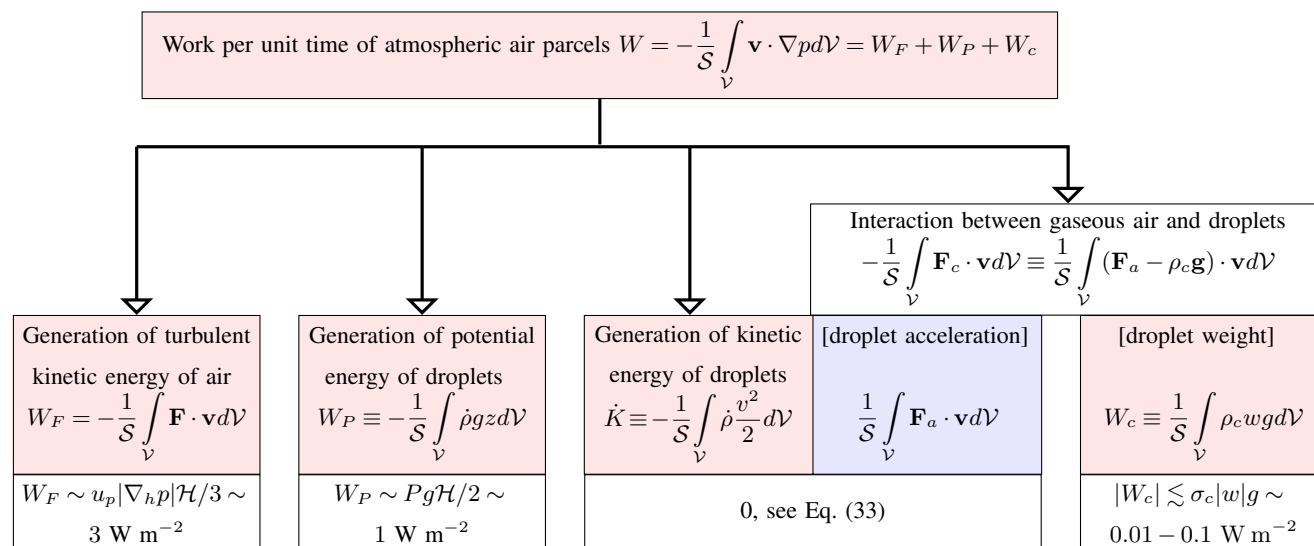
Work per unit time of atmospheric air parcels $W = -\frac{1}{\mathcal{S}} \int\limits_{\mathcal{V}} \mathbf{v} \cdot \nabla p d\mathcal{V} = W_F + W_P + W_c$

Interaction between gaseous air and droplets
$-\frac{1}{\mathcal{S}} \int\limits_{\mathcal{V}} \mathbf{F}_c \cdot \mathbf{v} d\mathcal{V} \equiv \frac{1}{\mathcal{S}} \int\limits_{\mathcal{V}} (\mathbf{F}_a - \rho_c \mathbf{g}) \cdot \mathbf{v} d\mathcal{V}$

Generation of turbulent kinetic energy of air
$W_F = -\frac{1}{\mathcal{S}} \int\limits_{\mathcal{V}} \mathbf{F} \cdot \mathbf{v} d\mathcal{V}$

$W_F \sim u_p |\nabla_h p| \mathcal{H}/3 \sim$ 3 W m$^{-2}$

Generation of potential energy of droplets
$W_P \equiv -\frac{1}{\mathcal{S}} \int\limits_{\mathcal{V}} \dot{\rho} g z d\mathcal{V}$

$W_P \sim P g \mathcal{H}/2 \sim$ 1 W m$^{-2}$

Generation of kinetic energy of droplets
$\dot{K} \equiv -\frac{1}{\mathcal{S}} \int\limits_{\mathcal{V}} \dot{\rho} \frac{v^2}{2} d\mathcal{V}$

[droplet acceleration]
$\frac{1}{\mathcal{S}} \int\limits_{\mathcal{V}} \mathbf{F}_a \cdot \mathbf{v} d\mathcal{V}$

0, see Eq. (33)

[droplet weight]
$W_c \equiv \frac{1}{\mathcal{S}} \int\limits_{\mathcal{V}} \rho_c w g d\mathcal{V}$

$|W_c| \lesssim \sigma_c |w| g \sim$ $0.01 - 0.1$ W m$^{-2}$